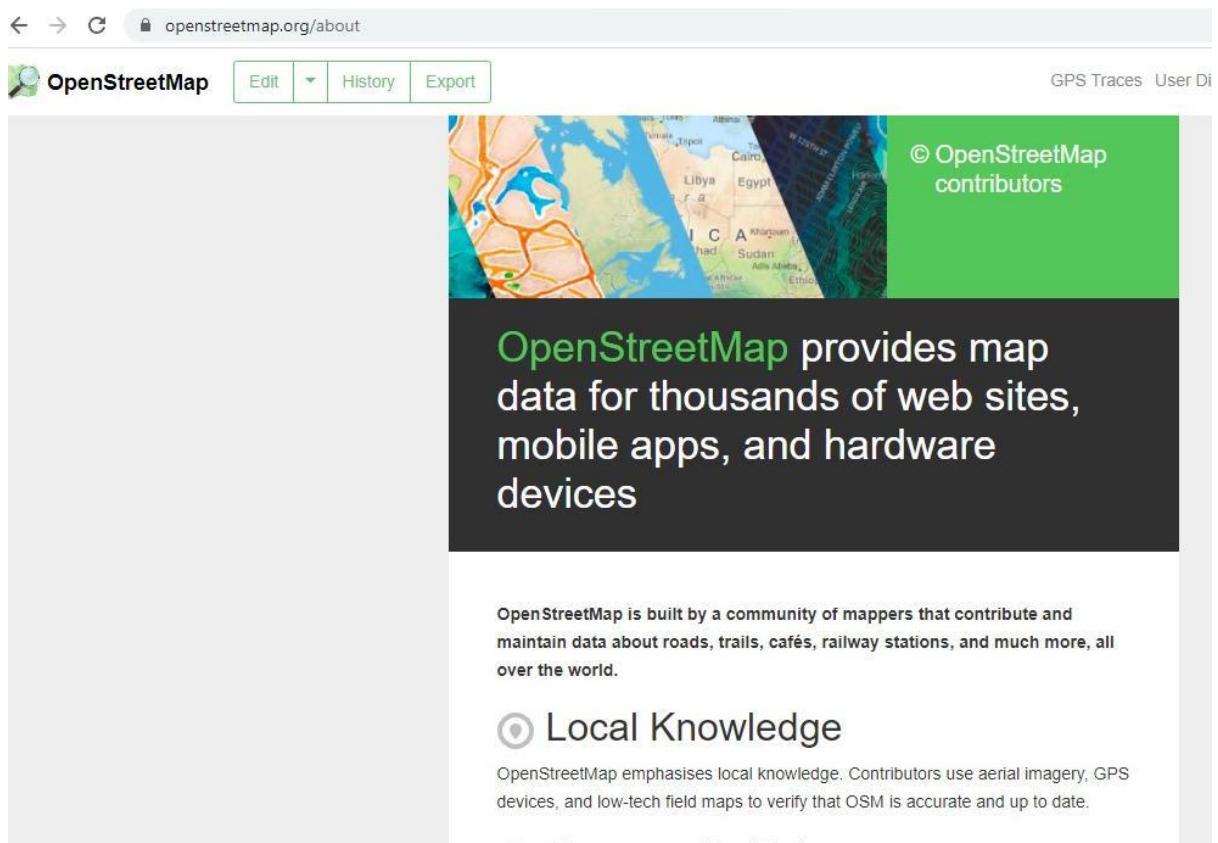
openstreetmap.org/about

OpenStreetMap Edit History Export GPS Traces User Di

Tripoli Athens Cairo Libya Egypt C A Khartoum Chad Sudan Addis Ababa Ethio

© OpenStreetMap contributors

OpenStreetMap provides map data for thousands of web sites, mobile apps, and hardware devices

OpenStreetMap is built by a community of mappers that contribute and maintain data about roads, trails, cafés, railway stations, and much more, all over the world.

Local Knowledge

OpenStreetMap emphasises local knowledge. Contributors use aerial imagery, GPS devices, and low-tech field maps to verify that OSM is accurate and up to date.

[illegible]